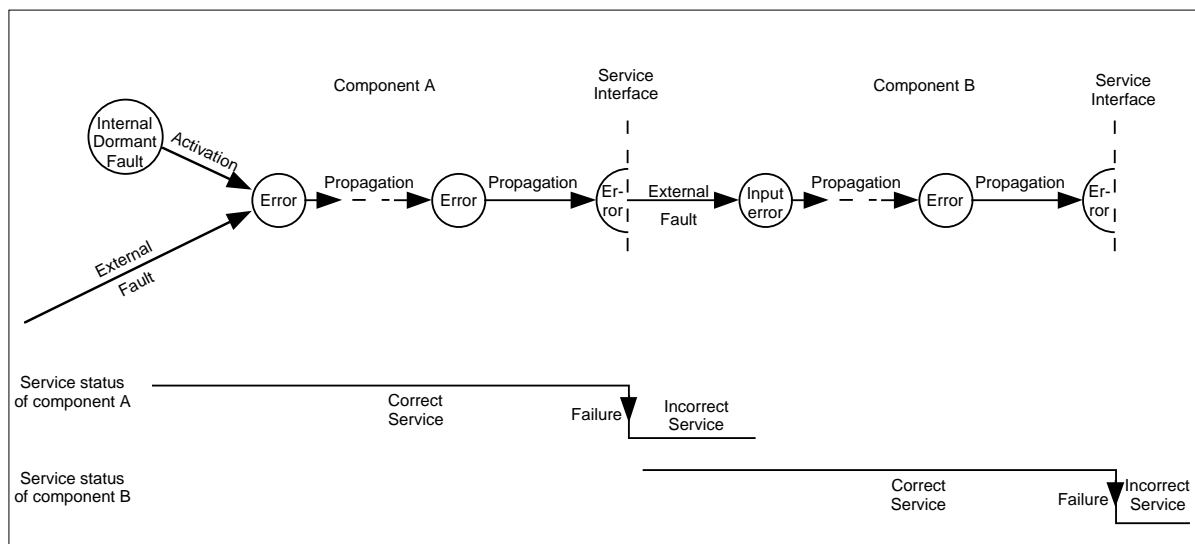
Component A

Service Interface

Component B

Service Interface

Internal Dormant Fault

Activation

Error

Propagation

Error

Propagation

Er-ror

External Fault

Input error

Propagation

Error

Propagation

Er-ror

External Fault

Service status of component A

Correct Service

Failure

Incorrect Service

Service status of component B

Correct Service

Failure

Incorrect Service